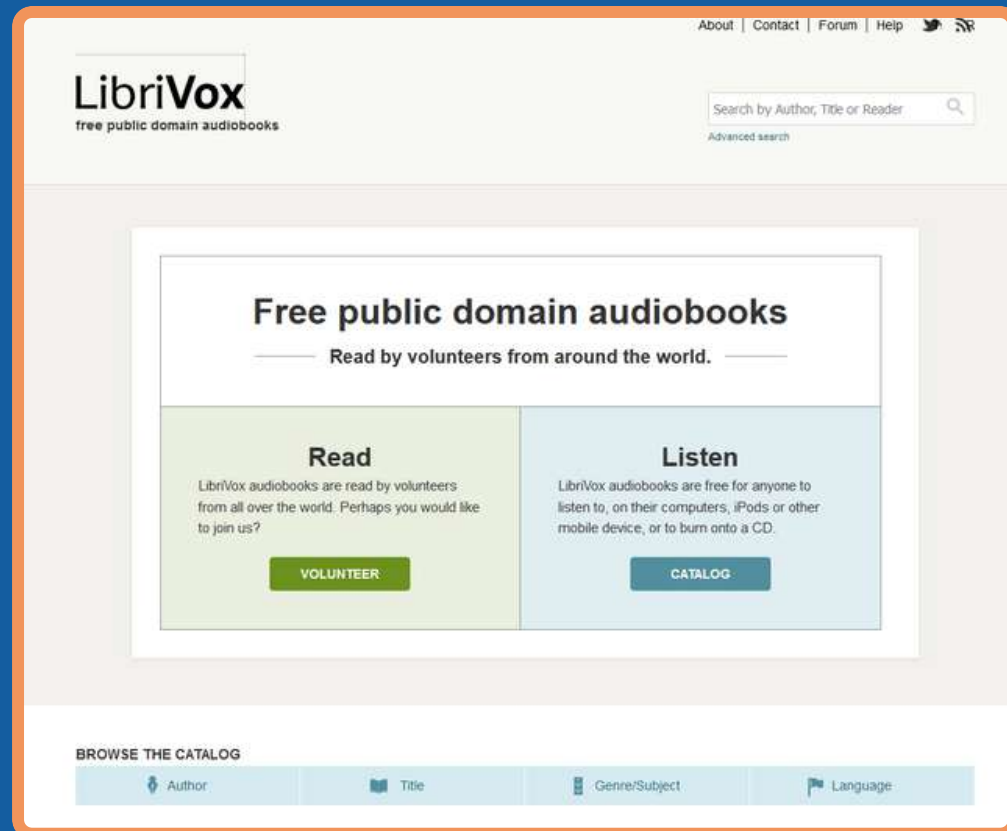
About | Contact | Forum | Help

LibriVox
free public domain audiobooks

Search by Author, Title or Reader
Advanced search

Free public domain audiobooks

Read by volunteers from around the world.

Read
LibriVox audiobooks are read by volunteers from all over the world. Perhaps you would like to join us?

VOLUNTEER

Listen
LibriVox audiobooks are free for anyone to listen to, on their computers, iPods or other mobile device, or to burn onto a CD.

CATALOG

BROWSE THE CATALOG

| Author | Title | Genre/Subject | Language |
|---|---|---|---|